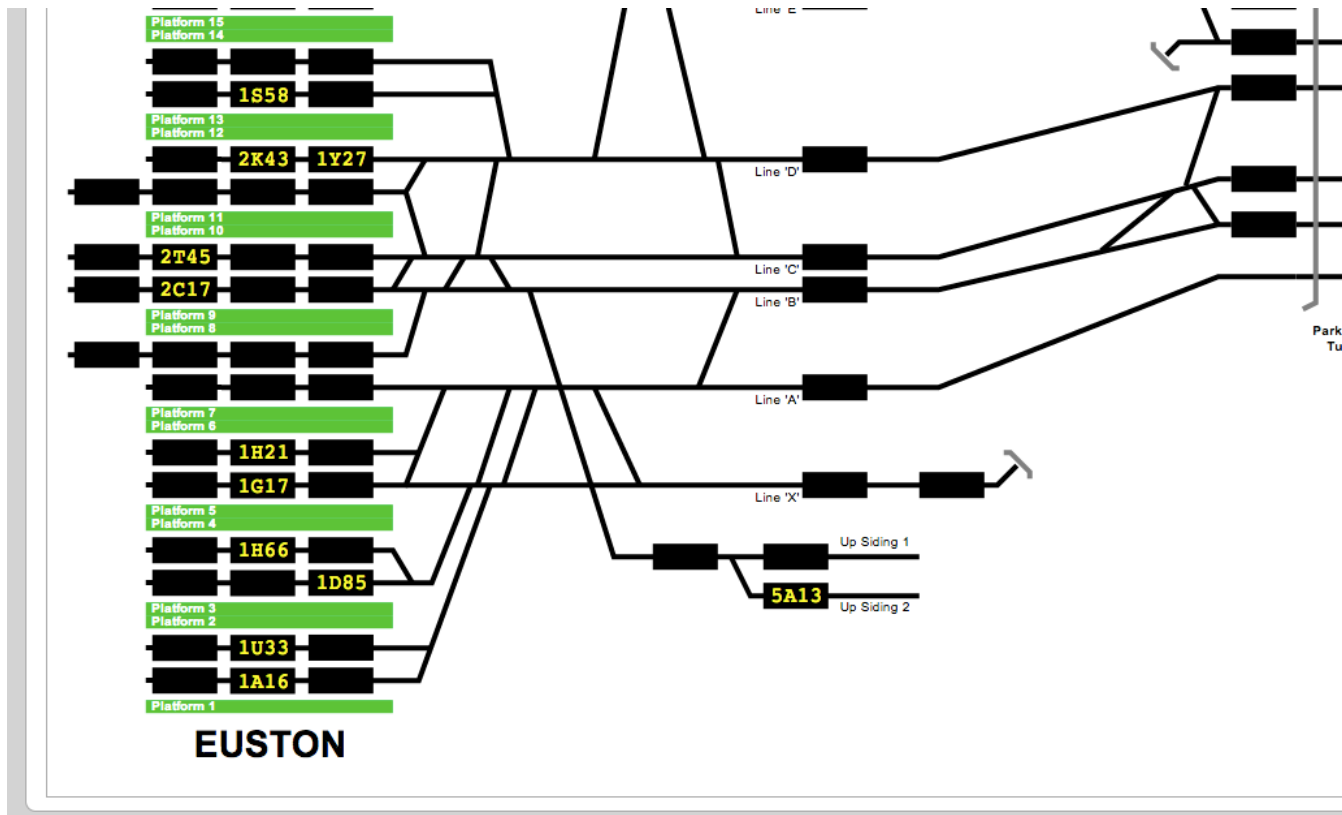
Platform 15
Platform 14
1S58
Platform 13
Platform 12
2K43 1Y27
Platform 11
Platform 10
2T45
2C17
Platform 9
Platform 8
Platform 7
Platform 6
1H21
1G17
Platform 5
Platform 4
1H66
1D85
Platform 3
Platform 2
1U33
1A16
Platform 1
EUSTON

Line 'E'
Line 'D'
Line 'C'
Line 'B'
Line 'A'
Line 'X'
Up Siding 1
5A13
Up Siding 2

Park
Tu